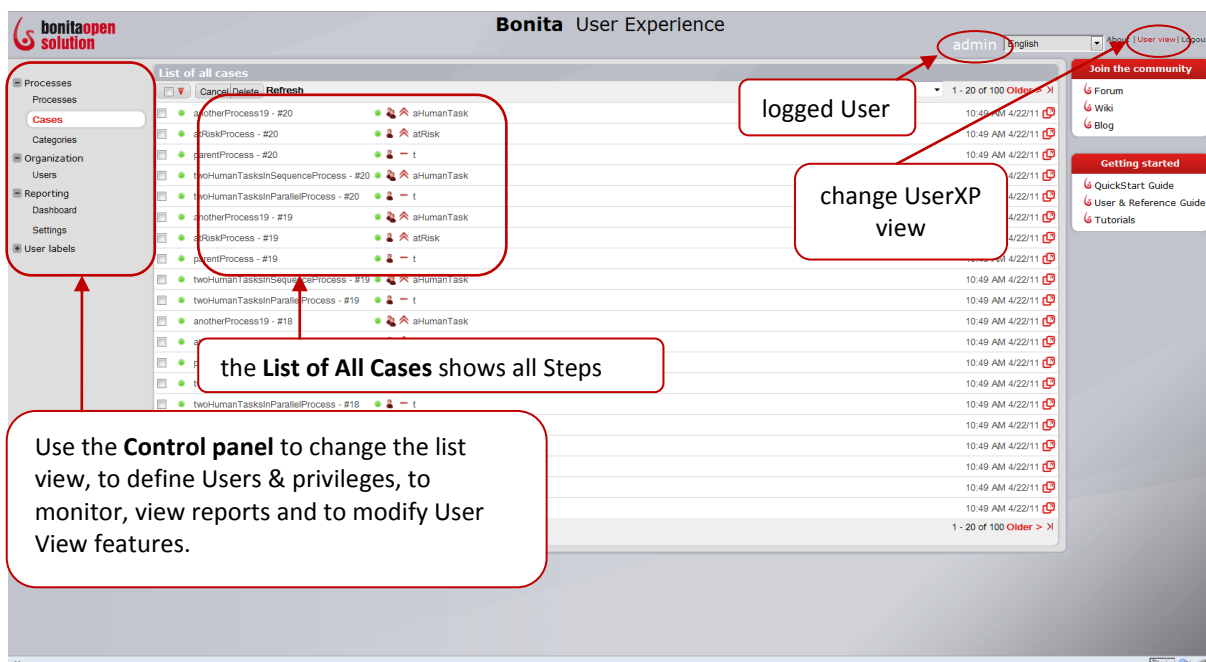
bonitaopen solution

Bonita User Experience

admin English About | User view | Logout

Processes
Processes
Cases
Categories
Organization
Users
Reporting
Dashboard
Settings
User labels

List of all cases

Cancel Delete Refresh

1 - 20 of 100 Older > >|

anotherProcess19 - #20 aHumanTask 10:49 AM 4/22/11
atRiskProcess - #20 atRisk 10:49 AM 4/22/11
parentProcess - #20 t 10:49 AM 4/22/11
twoHumanTasksInSequenceProcess - #20 aHumanTask 10:49 AM 4/22/11
twoHumanTasksInParallelProcess - #20 t
anotherProcess19 - #19 aHumanTask
atRiskProcess - #19 atRisk
parentProcess - #19 t
twoHumanTasksInSequenceProcess - #19 aHumanTask 10:49 AM 4/22/11
twoHumanTasksInParallelProcess - #19 t 10:49 AM 4/22/11
anotherProcess19 - #18 aHumanTask 10:49 AM 4/22/11
10:49 AM 4/22/11
10:49 AM 4/22/11
10:49 AM 4/22/11
twoHumanTasksInParallelProcess - #18 t 10:49 AM 4/22/11
10:49 AM 4/22/11
10:49 AM 4/22/11
10:49 AM 4/22/11
10:49 AM 4/22/11
10:49 AM 4/22/11

1 - 20 of 100 Older > >|

Join the community
Forum
Wiki
Blog

Getting started
QuickStart Guide
User & Reference Guide
Tutorials

logged User

change UserXP view

the **List of All Cases** shows all Steps

Use the **Control panel** to change the list view, to define Users & privileges, to monitor, view reports and to modify User View features.